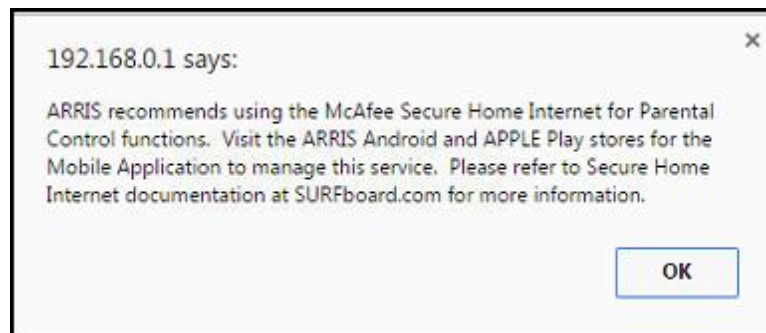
192.168.0.1 says:

×

ARRIS recommends using the McAfee Secure Home Internet for Parental Control functions. Visit the ARRIS Android and APPLE Play stores for the Mobile Application to manage this service. Please refer to Secure Home Internet documentation at SURFboard.com for more information.

OK